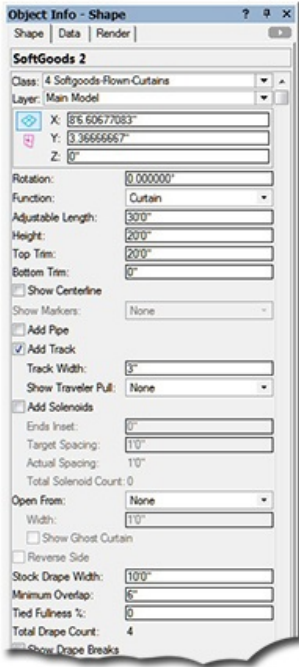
Object Info - Shape
? ᵽ X

Shape | Data | Render

SoftGoods 2

Class: 4 Softgoods-Rown-Curtains

Layer: Main Model

X: 8'6.60677083"

Y: 3.36666667"

Z: 0"

Rotation: 0.000000°

Function: Curtain

Adjustable Length: 30'0"

Height: 20'0"

Top Trim: 20'0"

Bottom Trim: 0"

Show Centerline

Show Markers: None

Add Pipe

Add Track

Track Width: 3"

Show Traveler Pull: None

Add Solenoids

Ends Inset: 0"

Target Spacing: 1'0"

Actual Spacing: 1'0"

Total Solenoid Count: 0

Open From: None

Width: 1'0"

Show Ghost Curtain

Reverse Side

Stock Drape Width: 10'0"

Minimum Overlap: 6"

Tied Fullness %: 0

Total Drape Count: 4

Show Drape Breaks